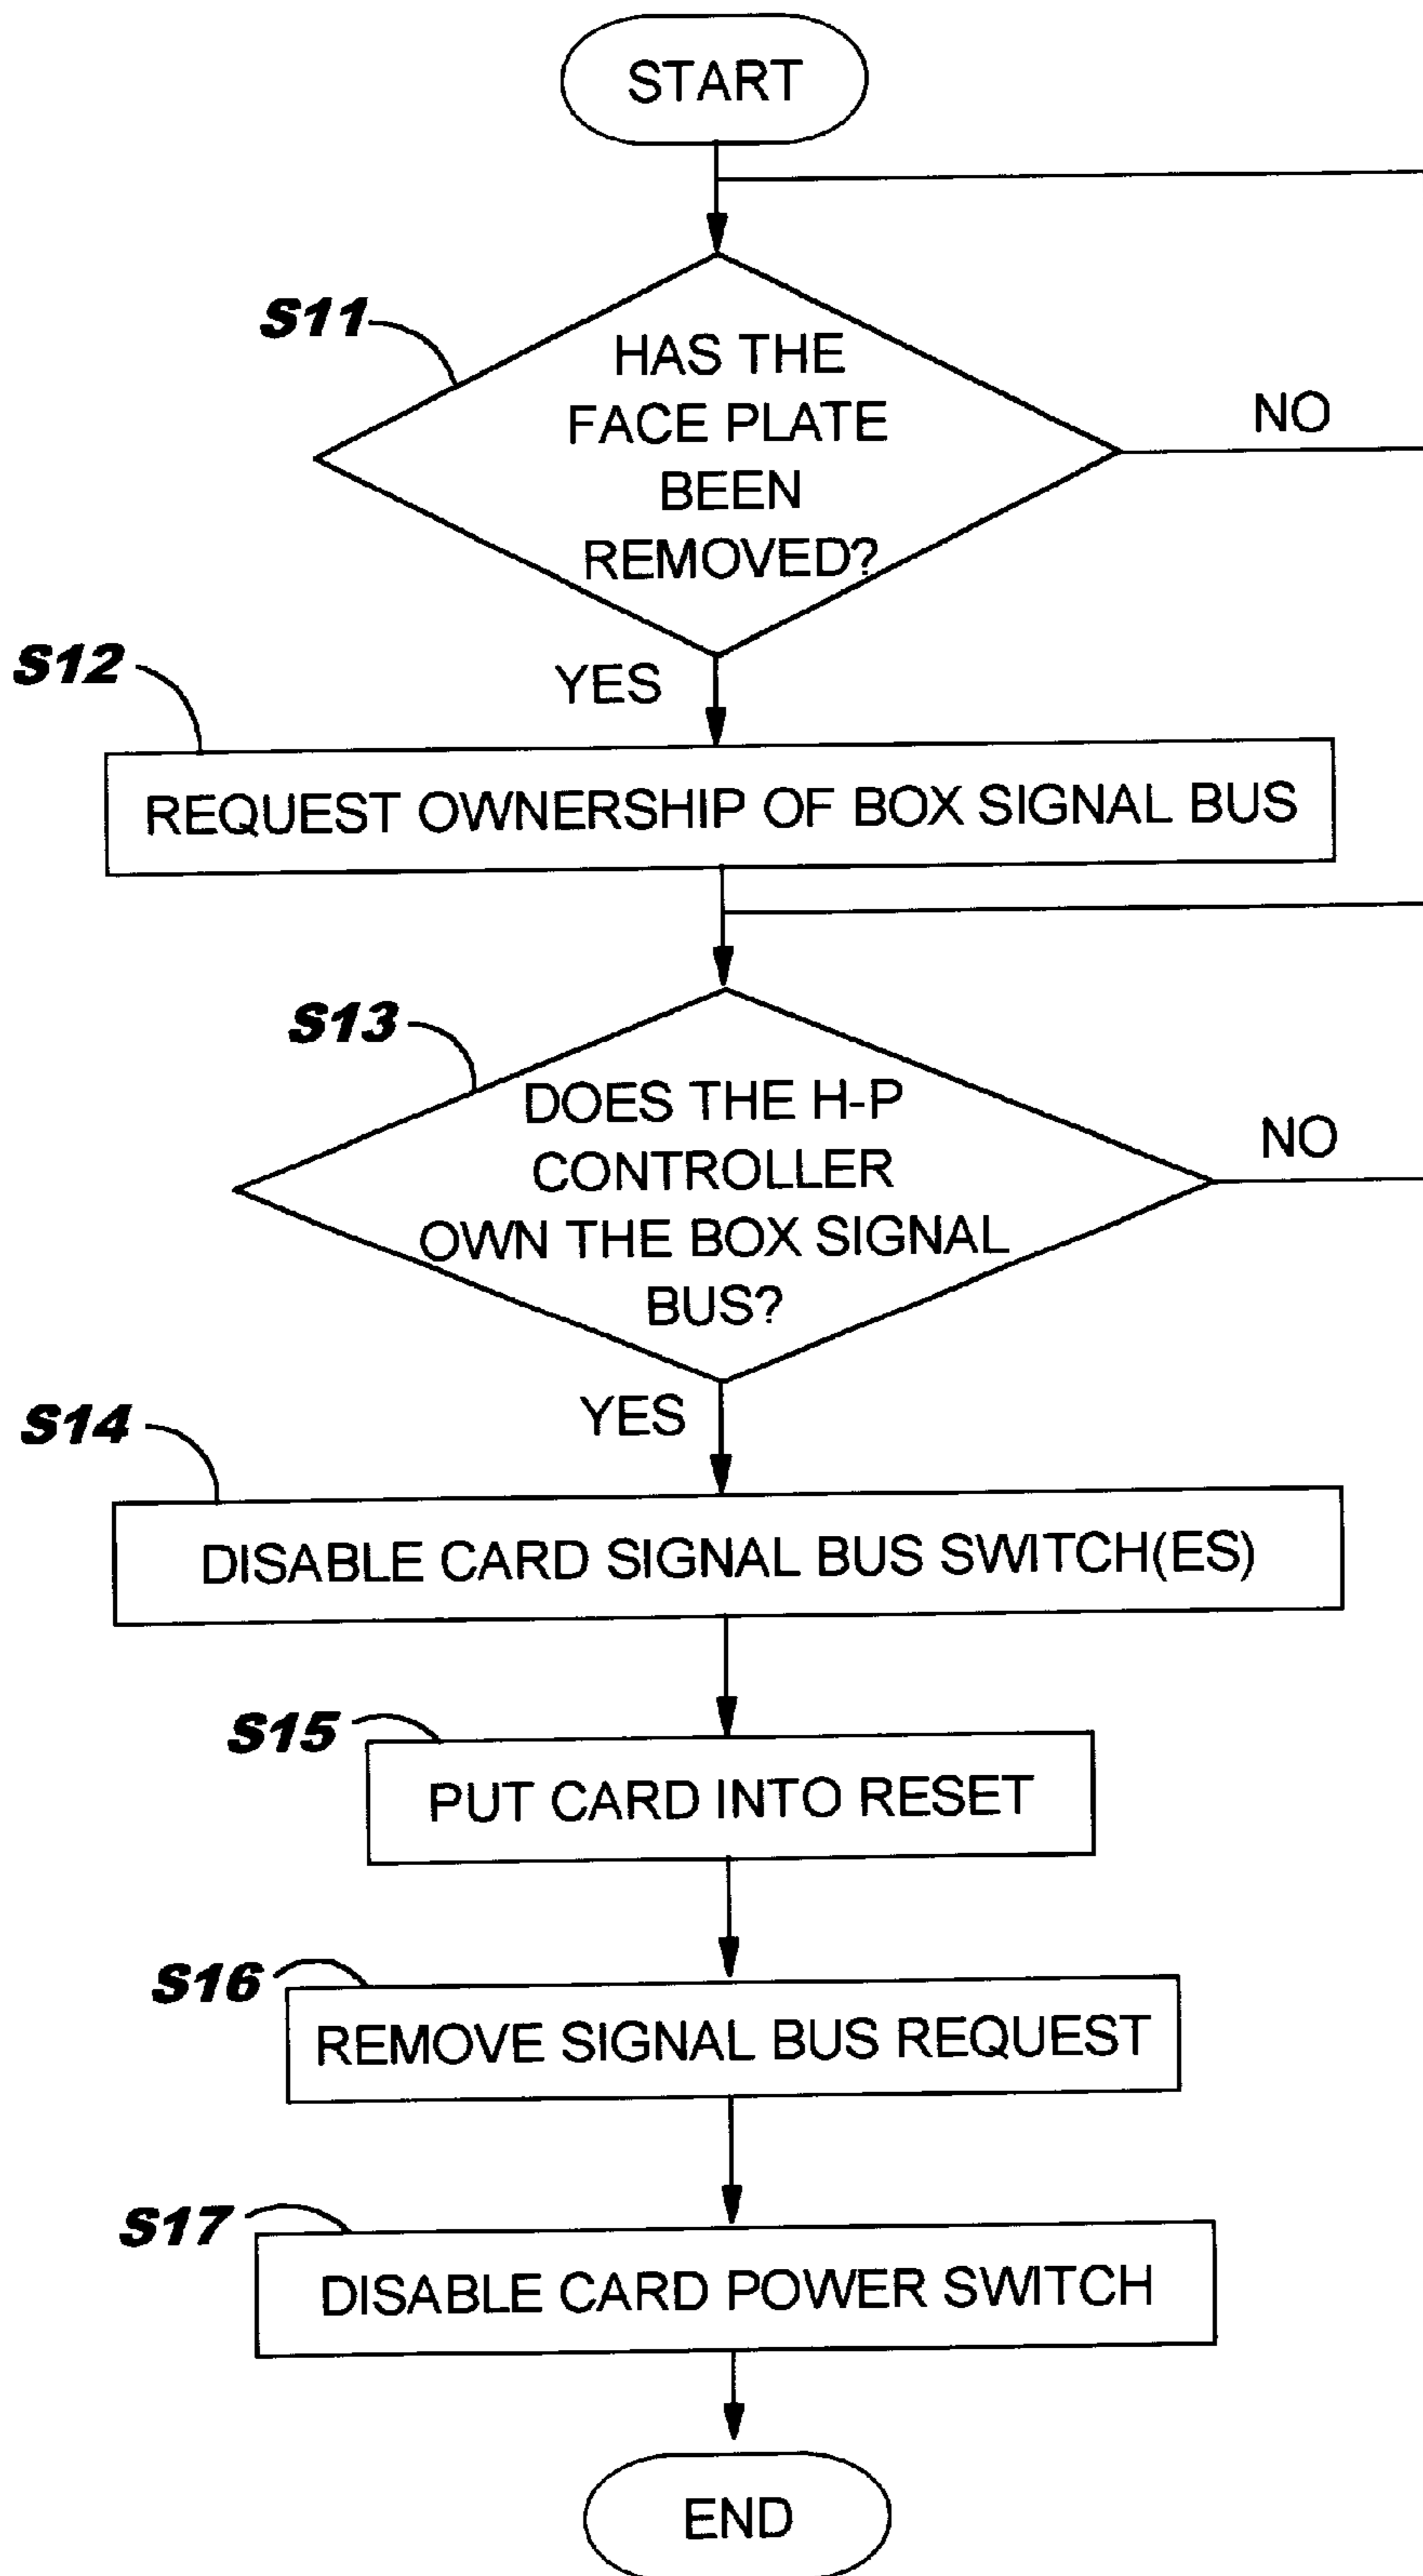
START

S11

HAS THE FACE PLATE BEEN REMOVED?

NO

YES

S12

REQUEST OWNERSHIP OF BOX SIGNAL BUS

S13

DOES THE H-P CONTROLLER OWN THE BOX SIGNAL BUS?

NO

YES

S14

DISABLE CARD SIGNAL BUS SWITCH(ES)

S15

PUT CARD INTO RESET

S16

REMOVE SIGNAL BUS REQUEST

S17

DISABLE CARD POWER SWITCH

END